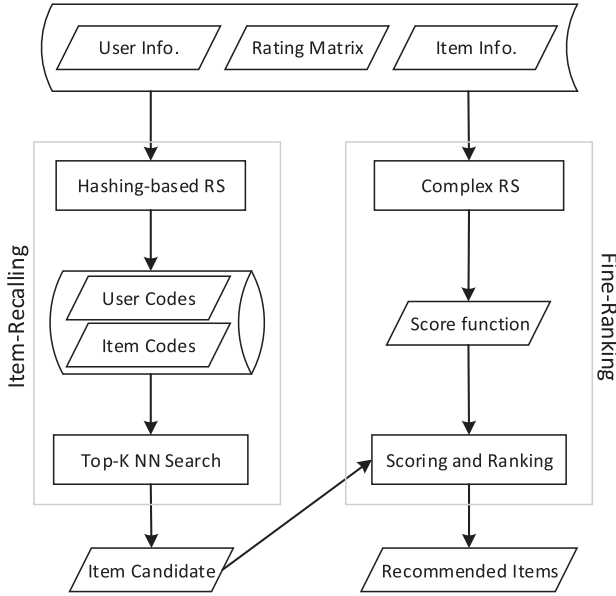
User Info.

Rating Matrix

Item Info.

Item-Recalling

Hashing-based RS

User Codes

Item Codes

Top-K NN Search

Item Candidate

Fine-Ranking

Complex RS

Score function

Scoring and Ranking

Recommended Items